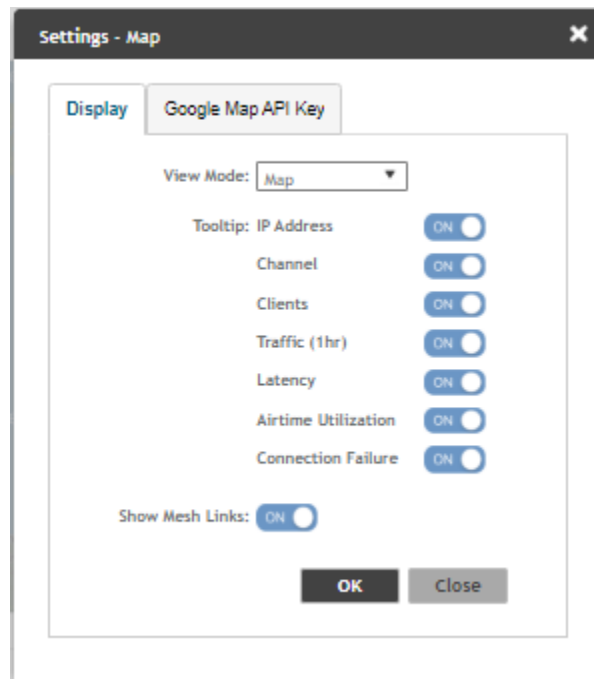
Settings - Map ✕

Display | Google Map API Key

View Mode: Map ▼

Tooltip: IP Address ON

Channel ON

Clients ON

Traffic (1hr) ON

Latency ON

Airtime Utilization ON

Connection Failure ON

Show Mesh Links: ON

OK Close